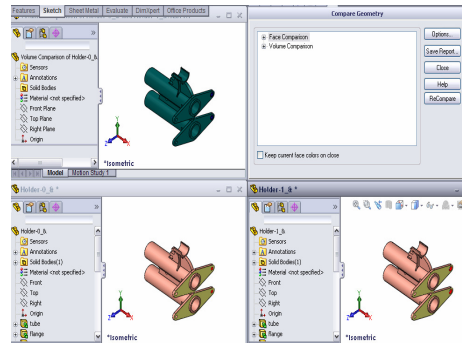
Features Sketch Sheet Metal Evaluate DimXpert Office Products

Volume Comparison of Holder-0_&
Sensors
Annotations
Solid Bodies
Material <not specified>
Front Plane
Top Plane
Right Plane
Origin

*Isometric

Model Motion Study 1

Compare Geometry

Face Comparison
Volume Comparison

Options...
Save Report...
Close
Help
ReCompare

Keep current face colors on close

Holder-0_& *

Holder-0_&
Sensors
Annotations
Solid Bodies(1)
Material <not specified>
Front
Top
Right
Origin
tube
flange

*Isometric

Holder-1_& *

Holder-1_&
Sensors
Annotations
Solid Bodies(1)
Material <not specified>
Front
Top
Right
Origin
tube
flange

*Isometric